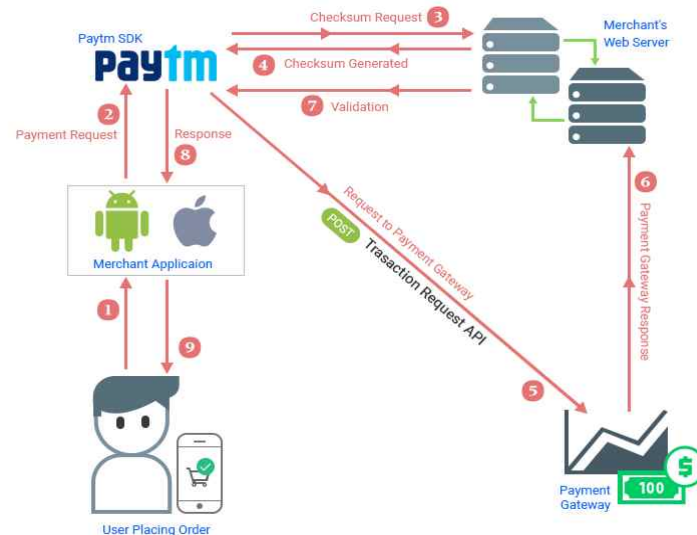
Paytm SDK

Paytm

Checksum Request 3

Merchant's Web Server

4 Checksum Generated

7 Validation

2 Payment Request

Response 8

Merchant Applicaion

Request to Payment Gateway

POST

Trasaction Request API

6 Payment Gateway Response

1

9

5

User Placing Order

Payment Gateway

100

$